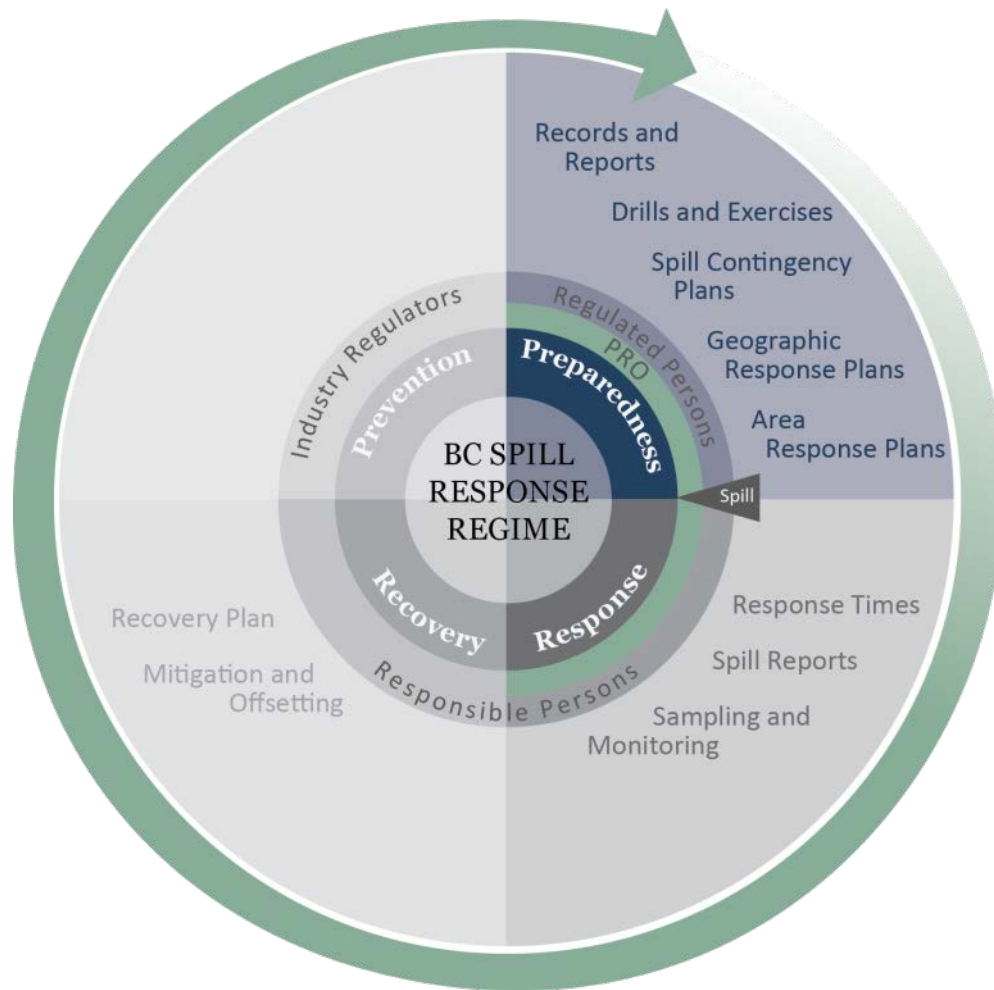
Records and Reports

Drills and Exercises

Spill Contingency Plans

Geographic Response Plans

Area Response Plans

Industry Regulators

Regulated Persons

PRO

Prevention

Preparedness

BC SPILL RESPONSE REGIME

Spill

Recovery

Response

Responsible Persons

Recovery Plan

Mitigation and Offsetting

Response Times

Spill Reports

Sampling and Monitoring